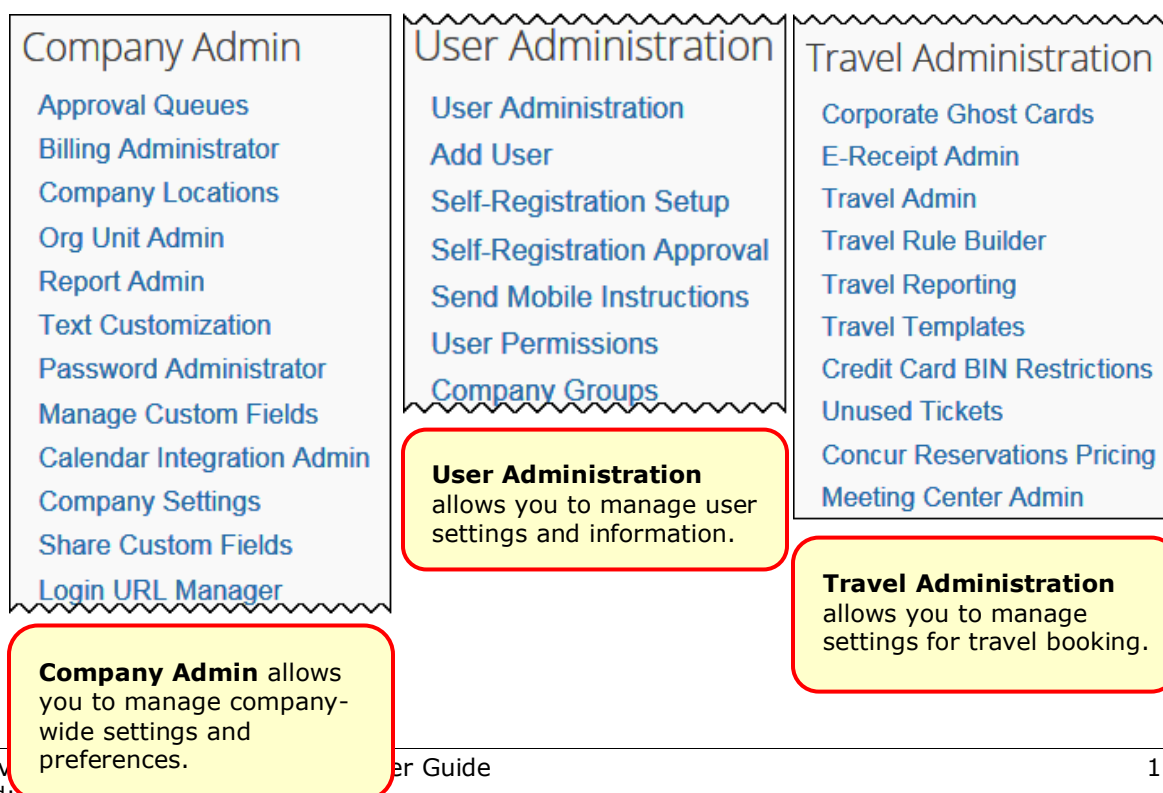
Company Admin

Approval Queues
Billing Administrator
Company Locations
Org Unit Admin
Report Admin
Text Customization
Password Administrator
Manage Custom Fields
Calendar Integration Admin
Company Settings
Share Custom Fields
Login URL Manager

**Company Admin** allows you to manage company-wide settings and preferences.

User Administration

User Administration
Add User
Self-Registration Setup
Self-Registration Approval
Send Mobile Instructions
User Permissions
Company Groups

**User Administration** allows you to manage user settings and information.

Travel Administration

Corporate Ghost Cards
E-Receipt Admin
Travel Admin
Travel Rule Builder
Travel Reporting
Travel Templates
Credit Card BIN Restrictions
Unused Tickets
Concur Reservations Pricing
Meeting Center Admin

**Travel Administration** allows you to manage settings for travel booking.

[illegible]er Guide

1